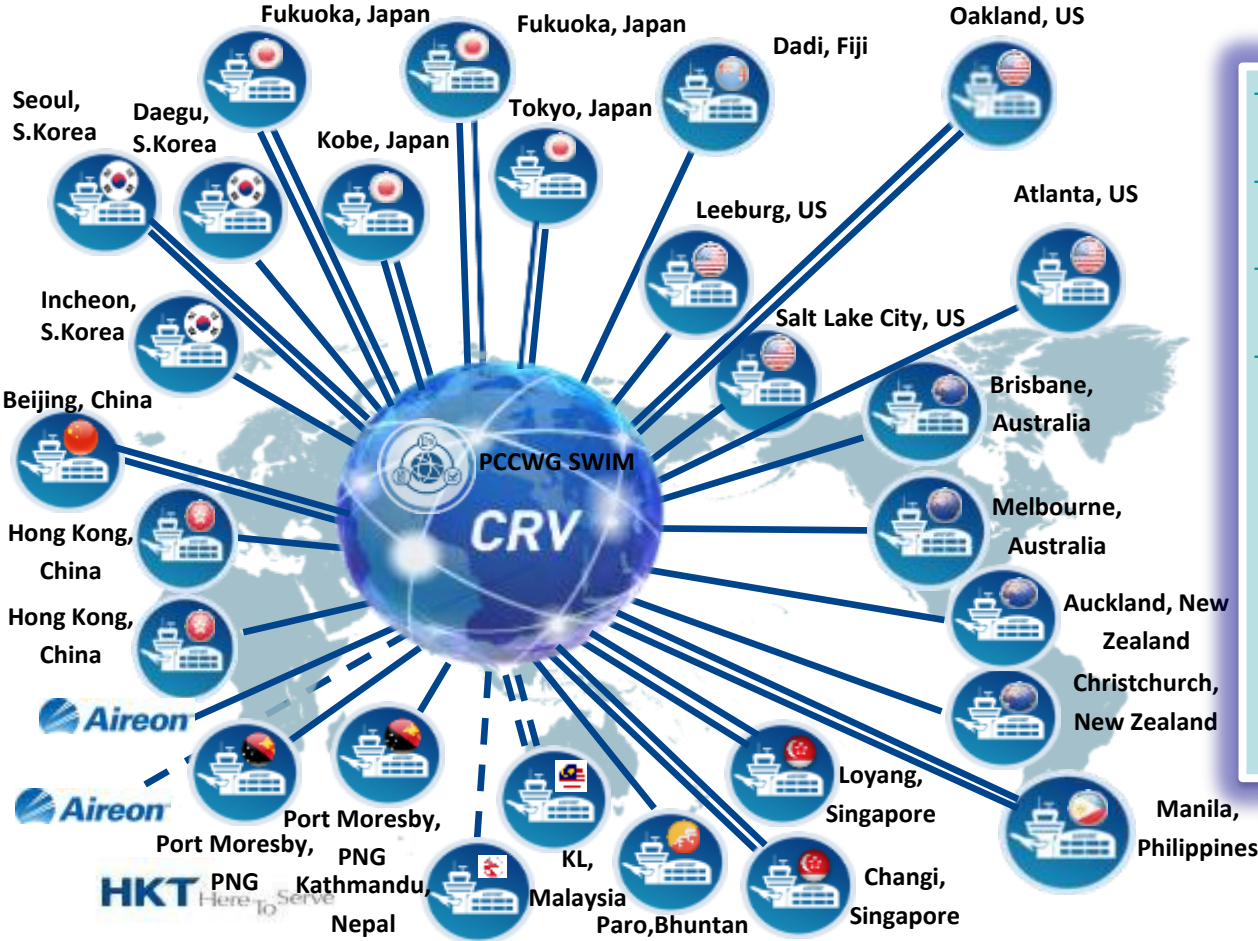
Fukuoka, Japan

Fukuoka, Japan

Dadi, Fiji

Oakland, US

Seoul, S.Korea

Daegu, S.Korea

Kobe, Japan

Tokyo, Japan

Leeburg, US

Atlanta, US

Incheon, S.Korea

Salt Lake City, US

Beijing, China

Brisbane, Australia

PCCWG SWIM

CRV

Hong Kong, China

Melbourne, Australia

Hong Kong, China

Auckland, New Zealand

Aireon

Christchurch, New Zealand

Aireon

Loyang, Singapore

Manila, Philippines

Port Moresby, PNG

Port Moresby, PNG

KL, Malaysia

Changi, Singapore

HKT Here To Serve

Kathmandu, Nepal

Paro,Bhuntan